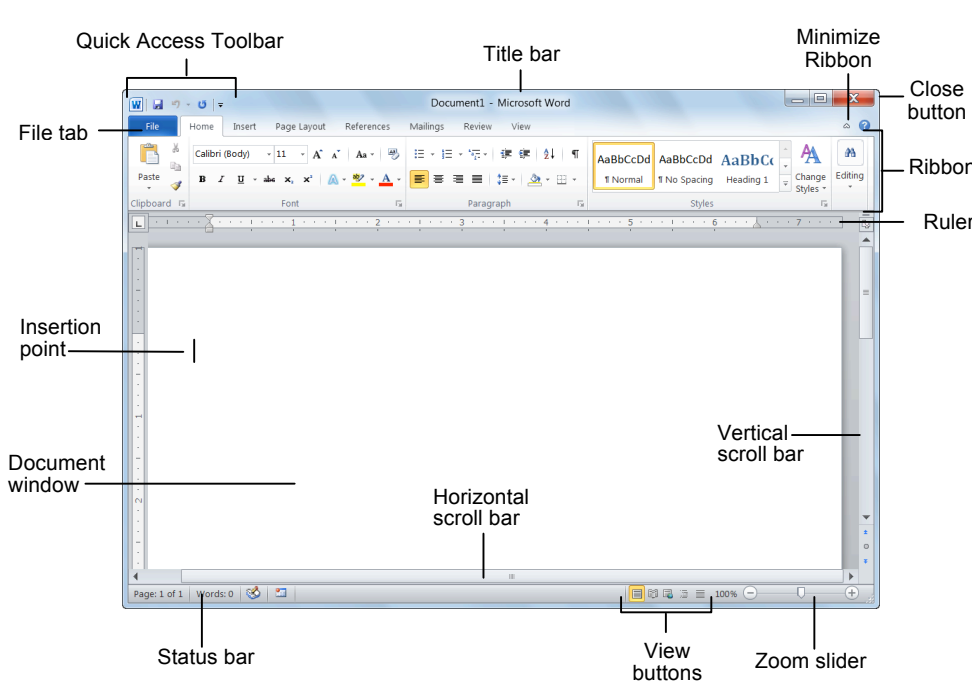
Quick Access Toolbar

Title bar

Minimize Ribbon

Close button

Document1 - Microsoft Word

File tab

File Home Insert Page Layout References Mailings Review View

Ribbon

Paste

Calibri (Body) 11 A A Aa

B I U abe $x_2$ $x^2$ A A

AaBbCcDd AaBbCcDd AaBbCc

¶ Normal ¶ No Spacing Heading 1

Change Styles

Editing

Clipboard Font Paragraph Styles

Ruler

1 2 3 4 5 6 7

Insertion point

Document window

Vertical scroll bar

Horizontal scroll bar

Page: 1 of 1 Words: 0

100%

Status bar

View buttons

Zoom slider